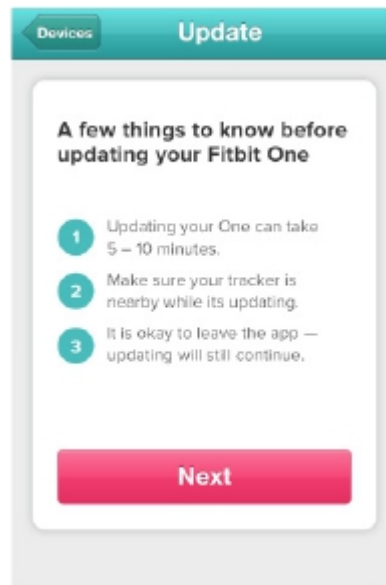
Devices

Update

A few things to know before updating your Fitbit One

1 Updating your One can take 5 – 10 minutes.

2 Make sure your tracker is nearby while its updating.

3 It is okay to leave the app — updating will still continue.

Next